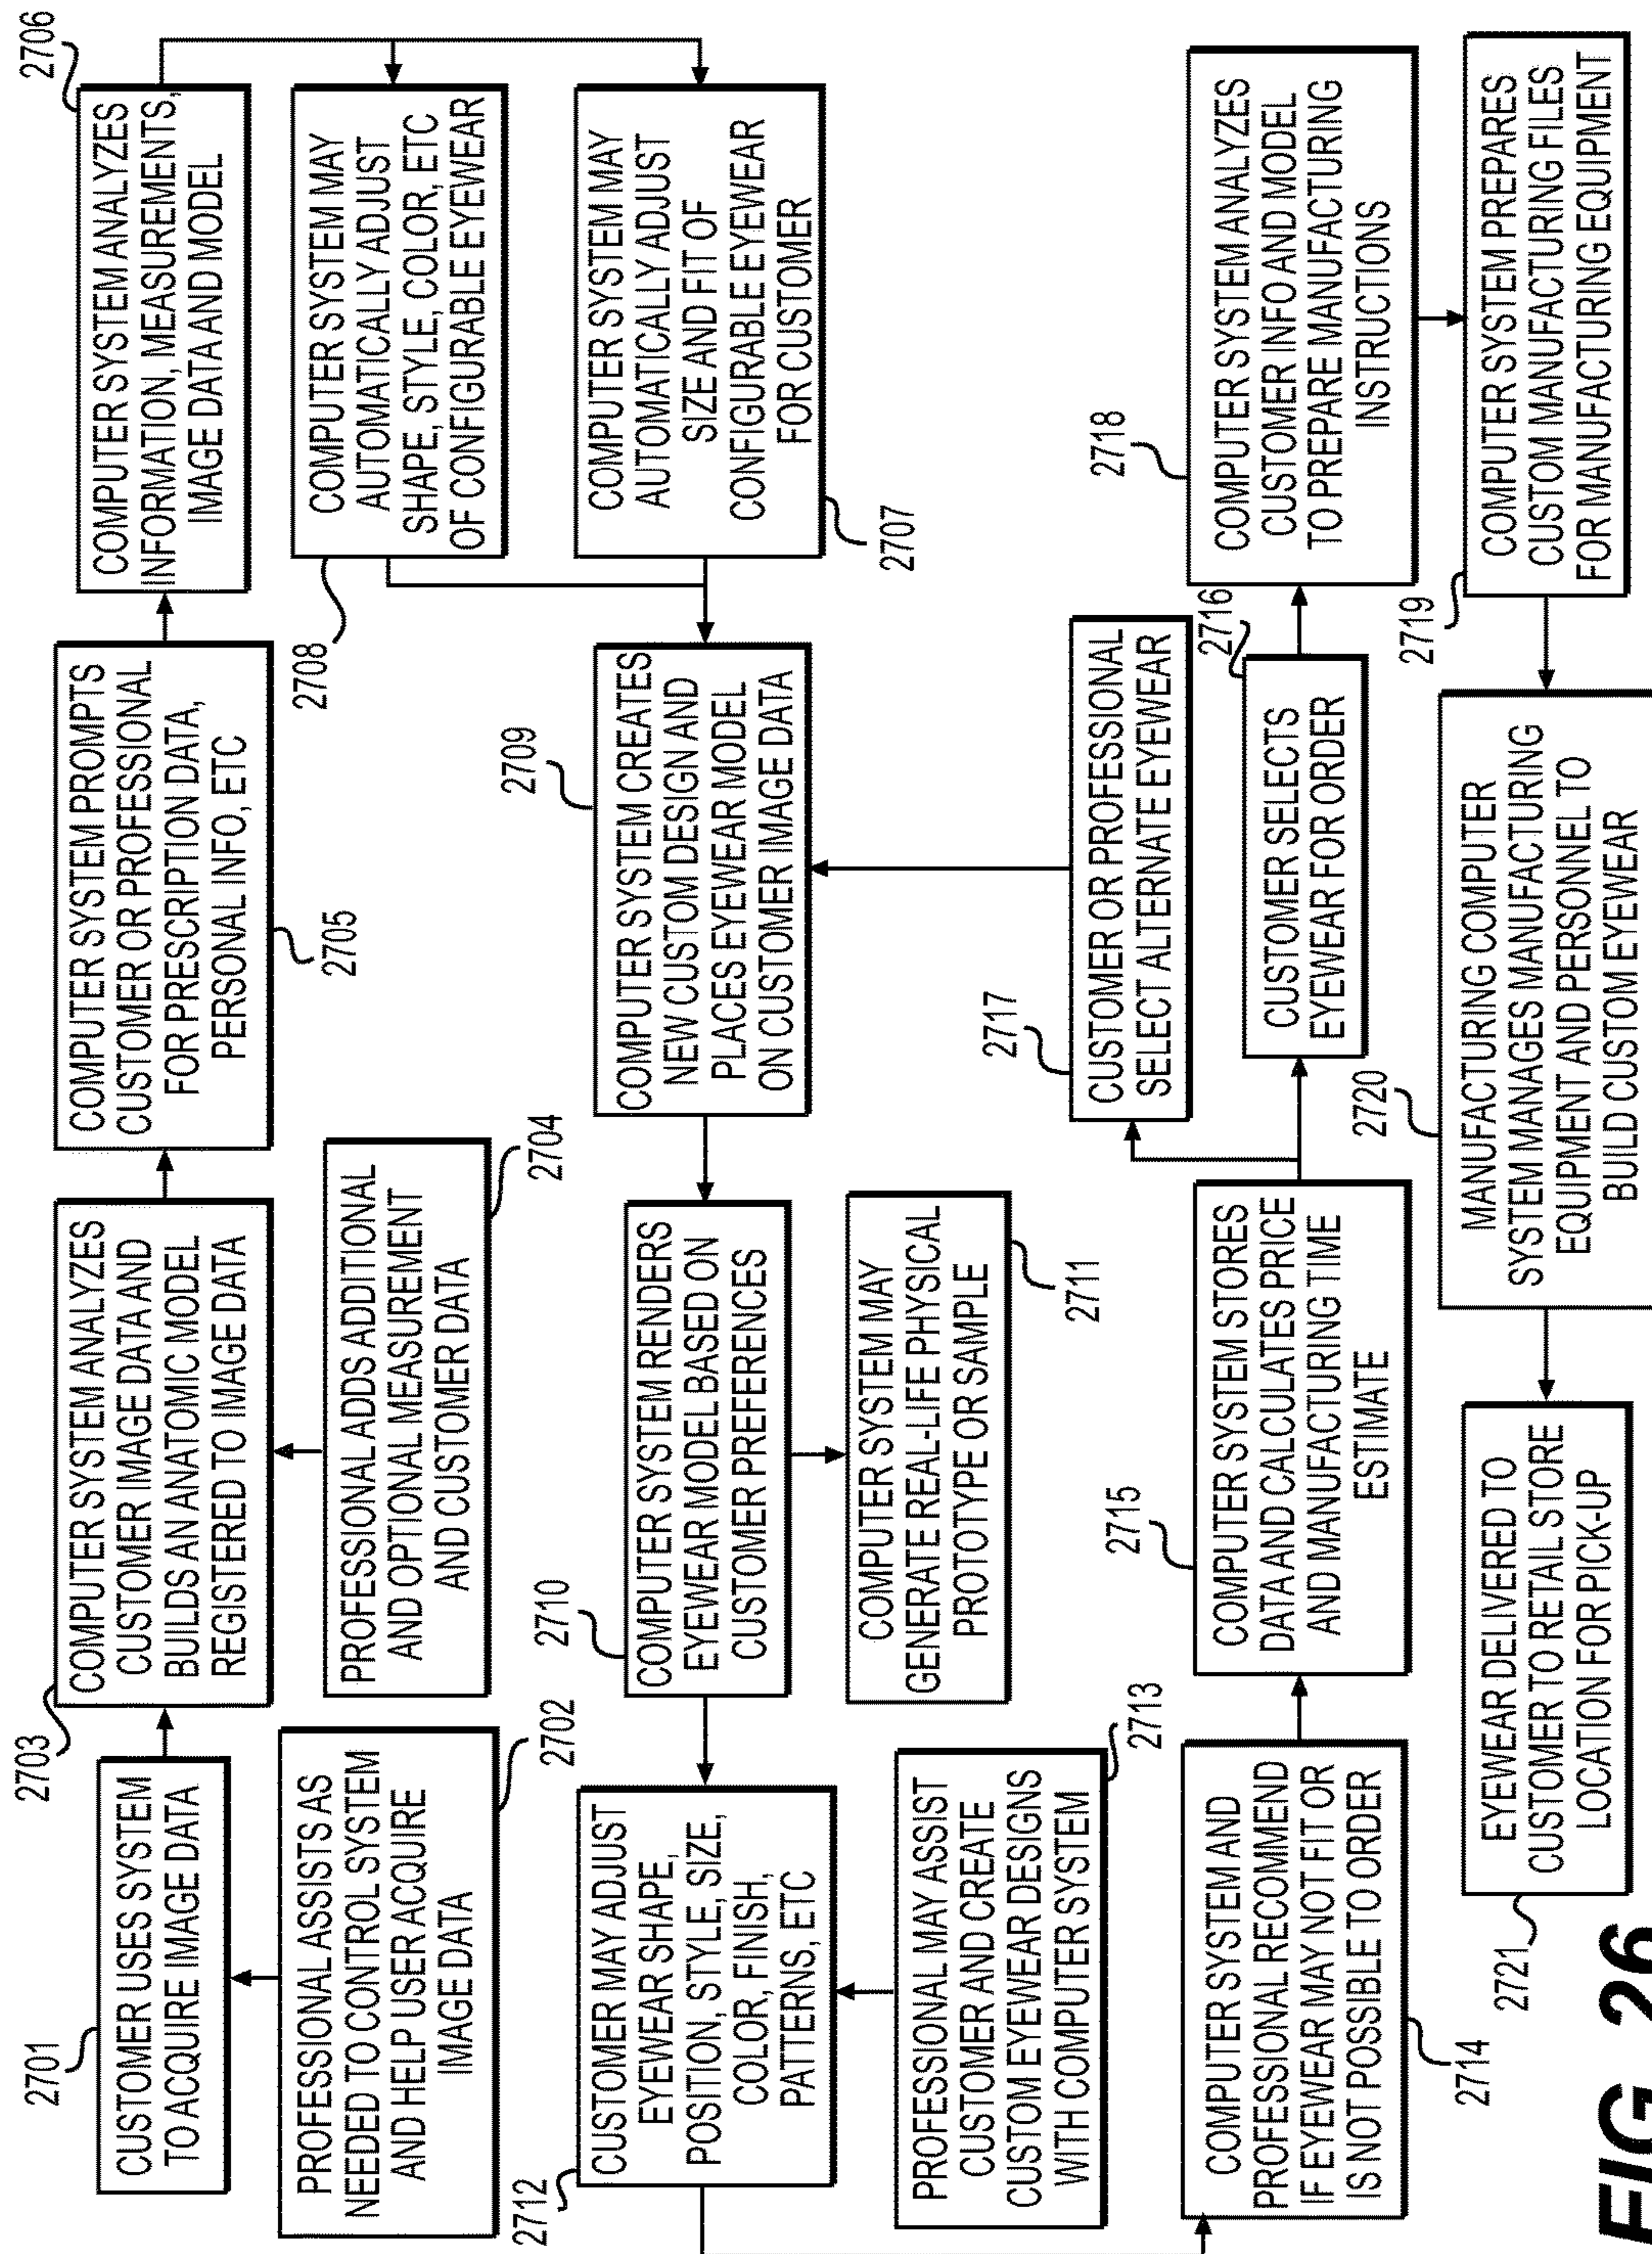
2701
CUSTOMER USES SYSTEM TO ACQUIRE IMAGE DATA

PROFESSIONAL ASSISTS AS NEEDED TO CONTROL SYSTEM AND HELP USER ACQUIRE IMAGE DATA
2702

2703
COMPUTER SYSTEM ANALYZES CUSTOMER IMAGE DATA AND BUILDS AN ANATOMIC MODEL REGISTERED TO IMAGE DATA

PROFESSIONAL ADDS ADDITIONAL AND OPTIONAL MEASUREMENT AND CUSTOMER DATA
2704

COMPUTER SYSTEM PROMPTS CUSTOMER OR PROFESSIONAL FOR PRESCRIPTION DATA, PERSONAL INFO, ETC
2705

2706
COMPUTER SYSTEM ANALYZES INFORMATION, MEASUREMENTS, IMAGE DATA AND MODEL

COMPUTER SYSTEM MAY AUTOMATICALLY ADJUST SHAPE, STYLE, COLOR, ETC OF CONFIGURABLE EYEWEAR
2708

COMPUTER SYSTEM MAY AUTOMATICALLY ADJUST SIZE AND FIT OF CONFIGURABLE EYEWEAR FOR CUSTOMER
2707

2709
COMPUTER SYSTEM CREATES NEW CUSTOM DESIGN AND PLACES EYEWEAR MODEL ON CUSTOMER IMAGE DATA

2710
COMPUTER SYSTEM RENDERS EYEWEAR MODEL BASED ON CUSTOMER PREFERENCES

COMPUTER SYSTEM MAY GENERATE REAL-LIFE PHYSICAL PROTOTYPE OR SAMPLE
2711

2712
CUSTOMER MAY ADJUST EYEWEAR SHAPE, POSITION, STYLE, SIZE, COLOR, FINISH, PATTERNS, ETC

PROFESSIONAL MAY ASSIST CUSTOMER AND CREATE CUSTOM EYEWEAR DESIGNS WITH COMPUTER SYSTEM
2713

COMPUTER SYSTEM AND PROFESSIONAL RECOMMEND IF EYEWEAR MAY NOT FIT OR IS NOT POSSIBLE TO ORDER
2714

2715
COMPUTER SYSTEM STORES DATA AND CALCULATES PRICE AND MANUFACTURING TIME ESTIMATE

2717
CUSTOMER OR PROFESSIONAL SELECT ALTERNATE EYEWEAR

2716
CUSTOMER SELECTS EYEWEAR FOR ORDER

2718
COMPUTER SYSTEM ANALYZES CUSTOMER INFO AND MODEL TO PREPARE MANUFACTURING INSTRUCTIONS

2719
COMPUTER SYSTEM PREPARES CUSTOM MANUFACTURING FILES FOR MANUFACTURING EQUIPMENT

2720
MANUFACTURING COMPUTER SYSTEM MANAGES MANUFACTURING EQUIPMENT AND PERSONNEL TO BUILD CUSTOM EYEWEAR

2721
EYEWEAR DELIVERED TO CUSTOMER TO RETAIL STORE LOCATION FOR PICK-UP

FIG. 26